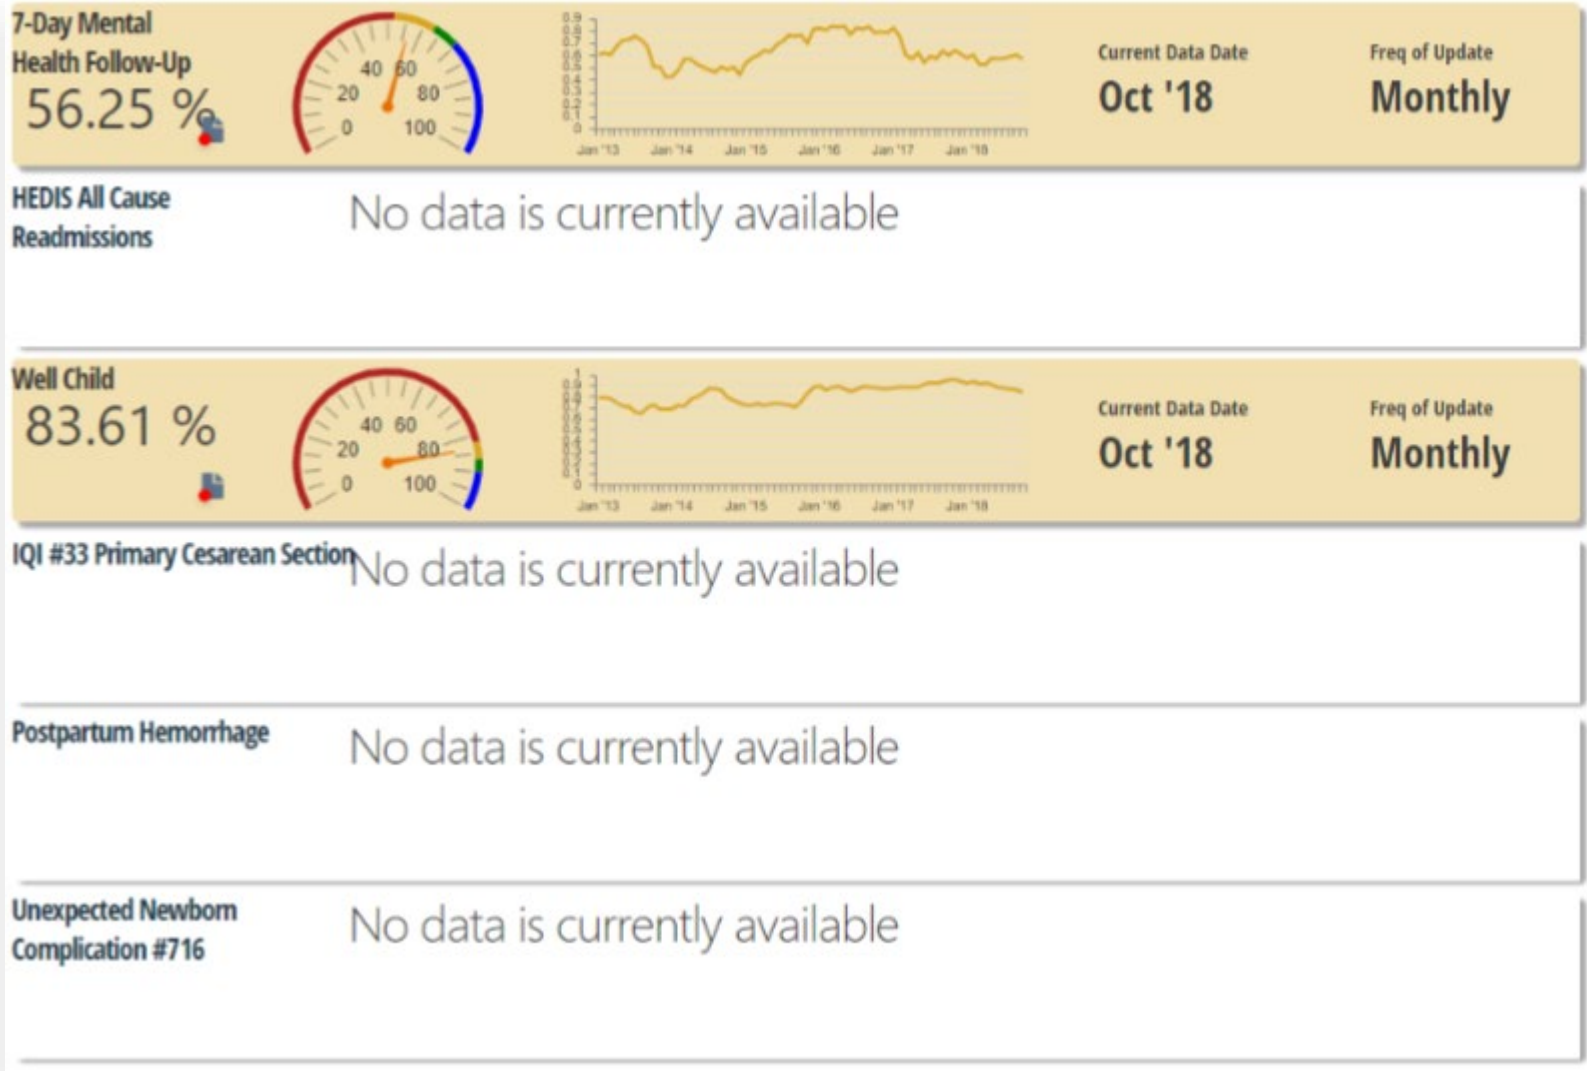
7-Day Mental Health Follow-Up
56.25 %

0 20 40 60 80 100

Jan '13 Jan '14 Jan '15 Jan '16 Jan '17 Jan '18

Current Data Date
Oct '18

Freq of Update
Monthly

HEDIS All Cause Readmissions
No data is currently available

Well Child
83.61 %

0 20 40 60 80 100

Jan '13 Jan '14 Jan '15 Jan '16 Jan '17 Jan '18

Current Data Date
Oct '18

Freq of Update
Monthly

IQI #33 Primary Cesarean Section
No data is currently available

Postpartum Hemorrhage
No data is currently available

Unexpected Newborn Complication #716
No data is currently available